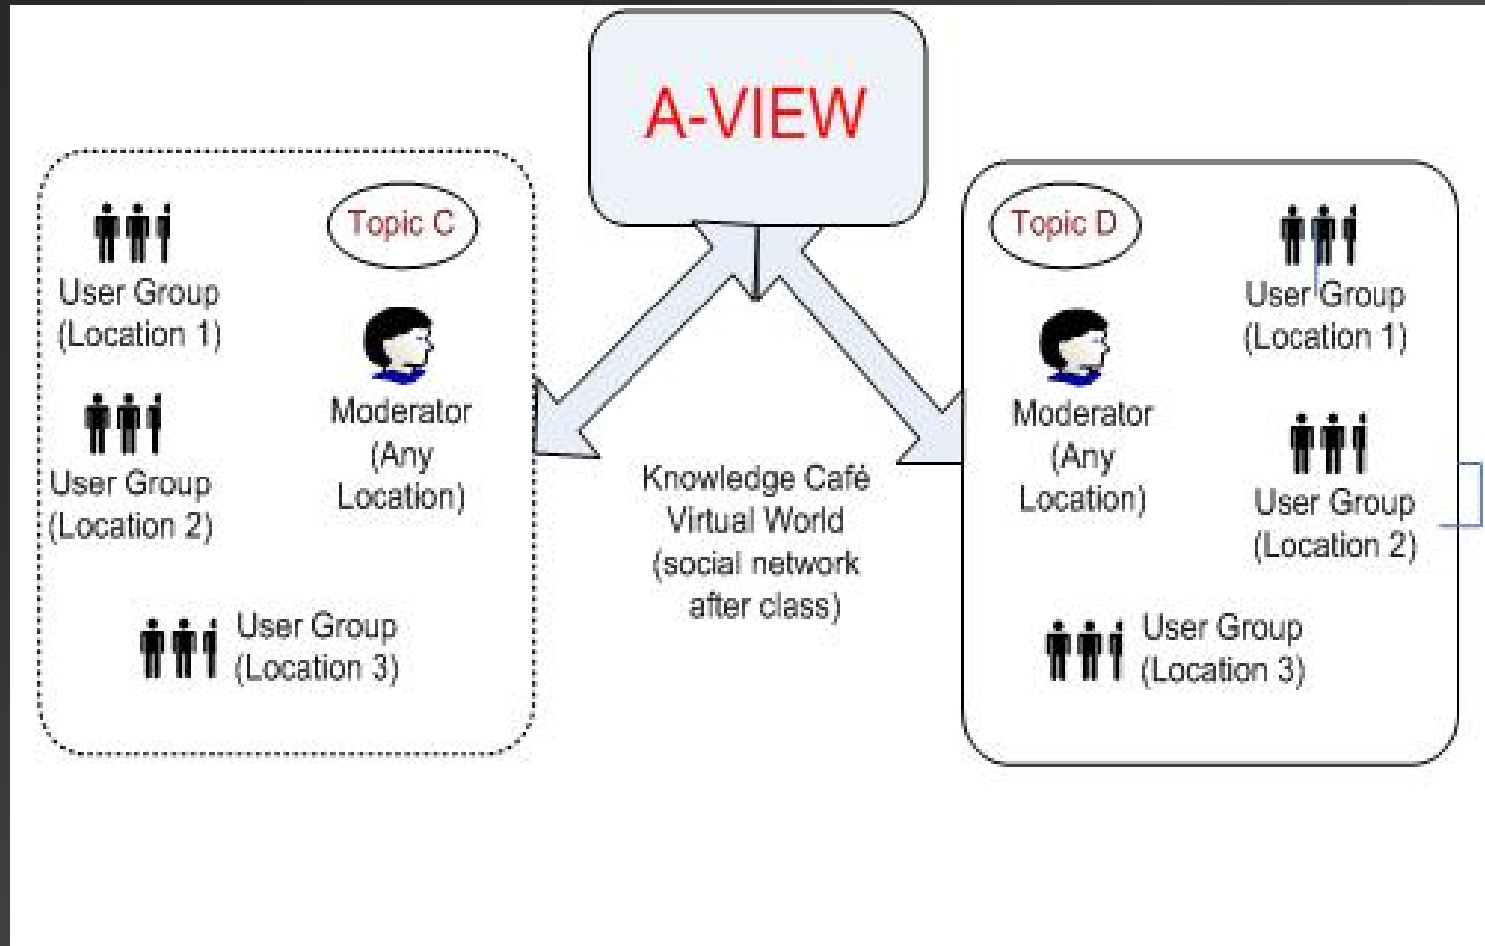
A-VIEW

User Group (Location 1)

Topic C

Moderator (Any Location)

User Group (Location 2)

User Group (Location 3)

Knowledge Café Virtual World (social network after class)

Topic D

User Group (Location 1)

Moderator (Any Location)

User Group (Location 2)

User Group (Location 3)